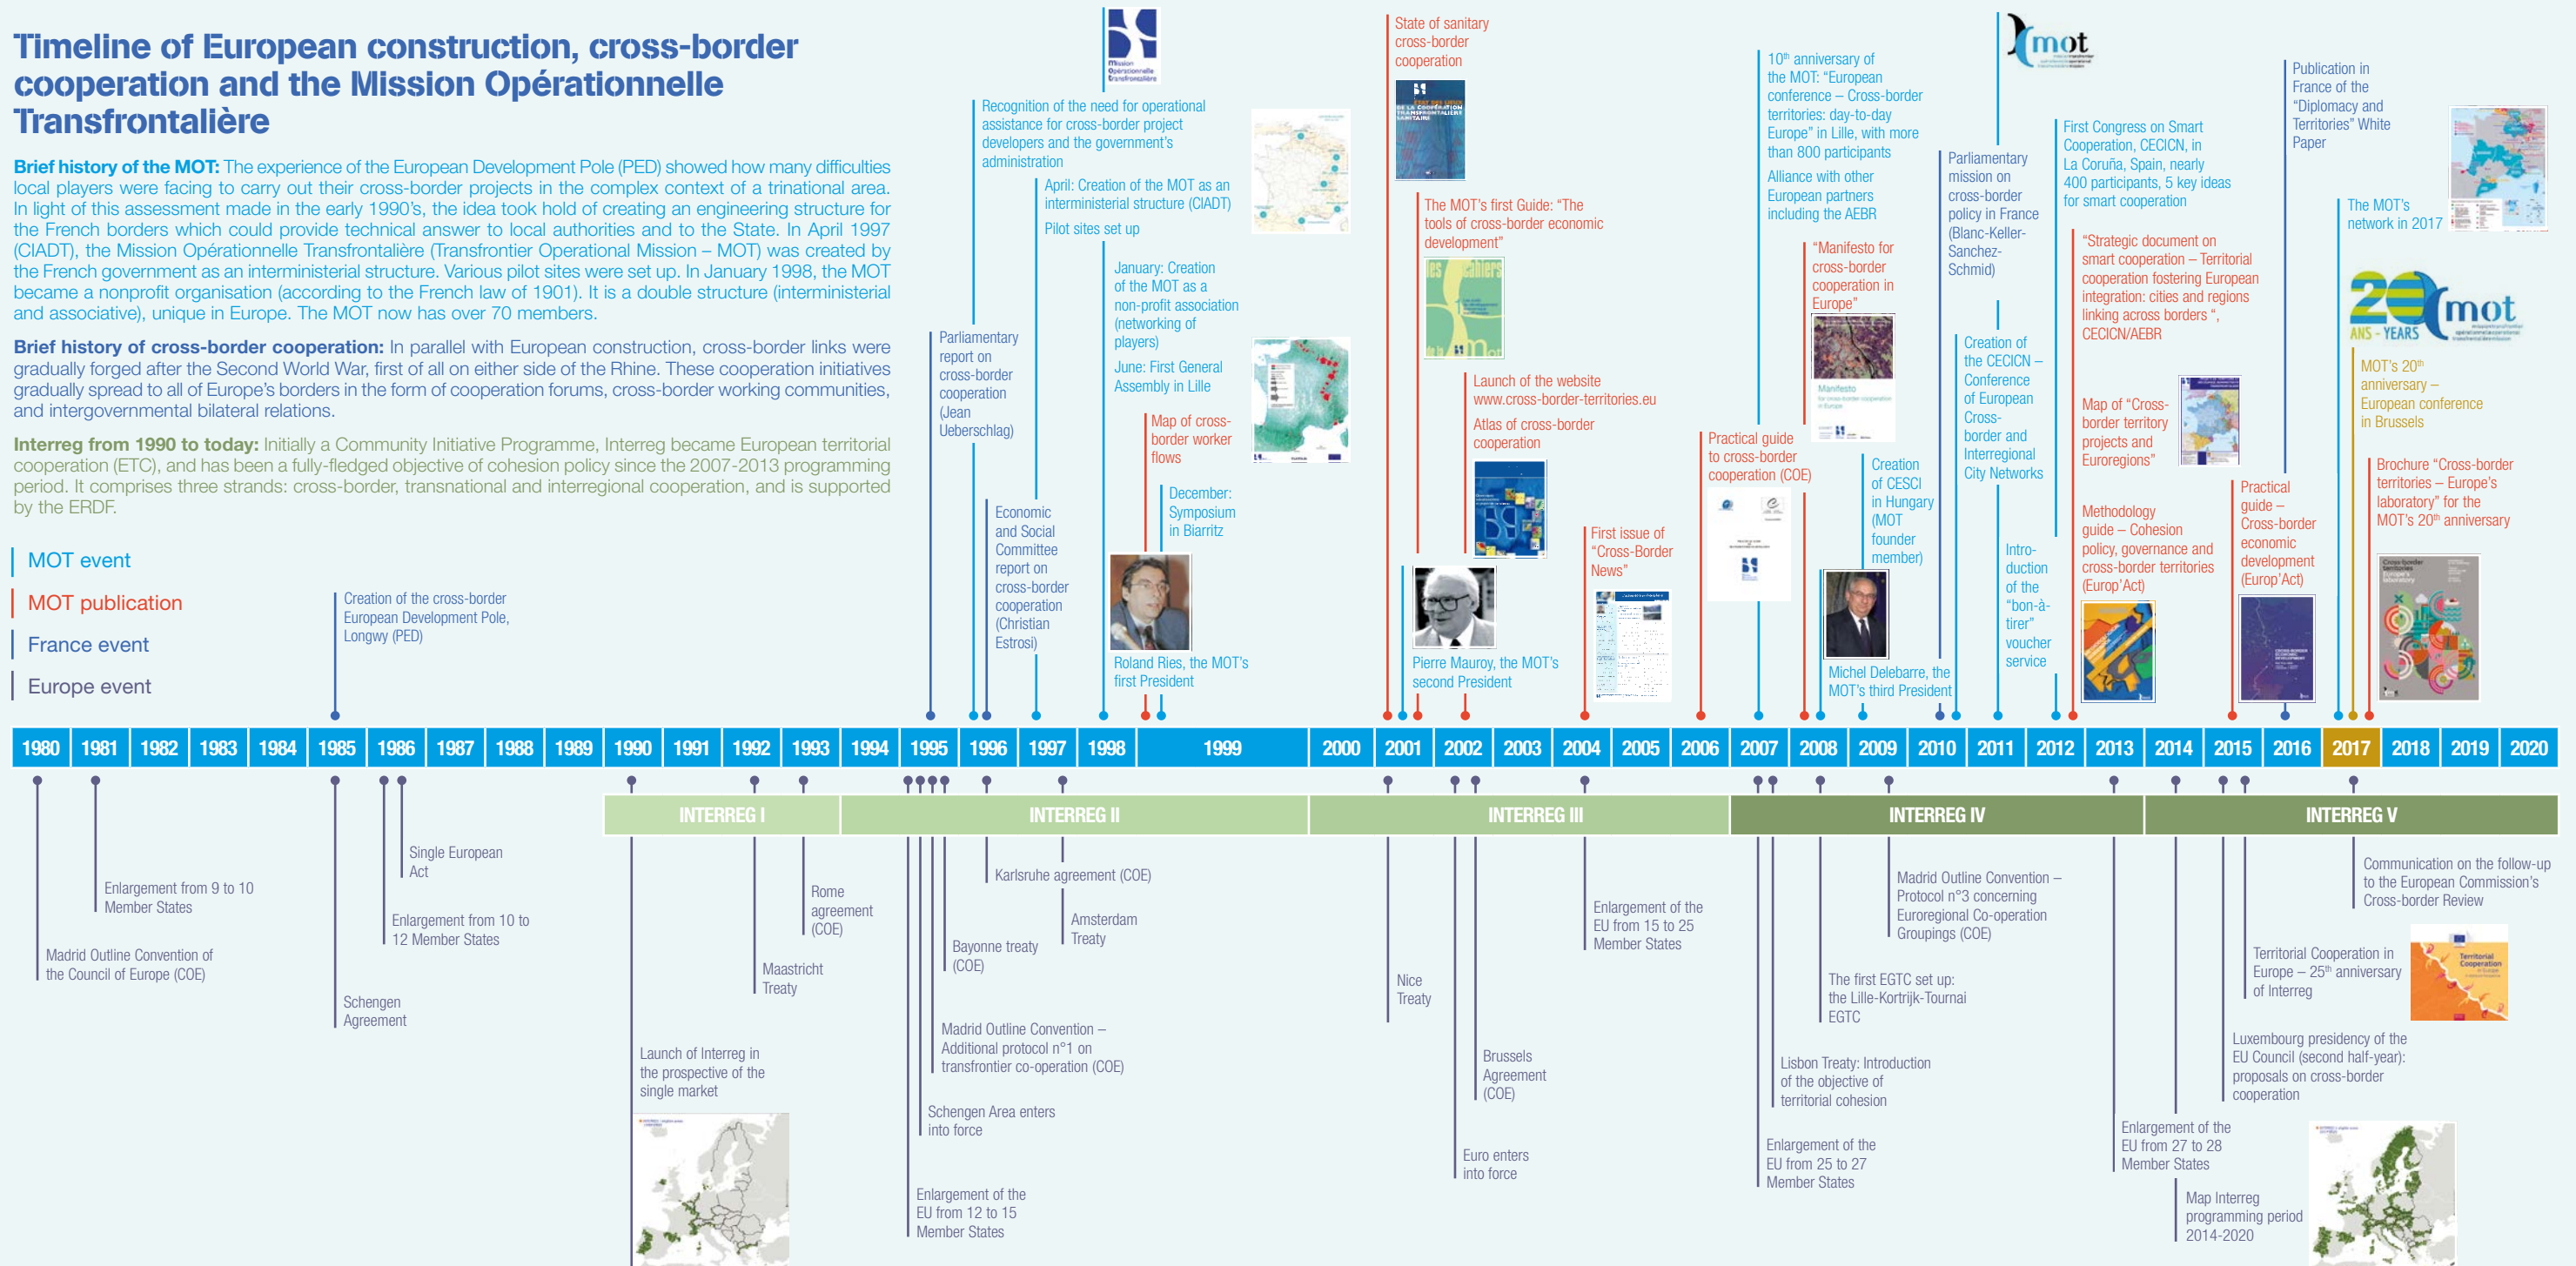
Timeline of European construction, cross-border cooperation and the Mission Opérationnelle Transfrontalière

Brief history of the MOT: The experience of the European Development Pole (PED) showed how many difficulties local players were facing to carry out their cross-border projects in the complex context of a trinational area. In light of this assessment made in the early 1990's, the idea took hold of creating an engineering structure for the French borders which could provide technical answer to local authorities and to the State. In April 1997 (CIADT), the Mission Opérationnelle Transfrontalière (Transfrontier Operational Mission – MOT) was created by the French government as an interministerial structure. Various pilot sites were set up. In January 1998, the MOT became a nonprofit organisation (according to the French law of 1901). It is a double structure (interministerial and associative), unique in Europe. The MOT now has over 70 members.

Brief history of cross-border cooperation: In parallel with European construction, cross-border links were gradually forged after the Second World War, first of all on either side of the Rhine. These cooperation initiatives gradually spread to all of Europe's borders in the form of cooperation forums, cross-border working communities, and intergovernmental bilateral relations.

Interreg from 1990 to today: Initially a Community Initiative Programme, Interreg became European territorial cooperation (ETC), and has been a fully-fledged objective of cohesion policy since the 2007-2013 programming period. It comprises three strands: cross-border, transnational and interregional cooperation, and is supported by the ERDF.

MOT event
MOT publication
France event
Europe event

Creation of the cross-border European Development Pole, Longwy (PED)

Parliamentary report on cross-border cooperation (Jean Ueberschlag)

Recognition of the need for operational assistance for cross-border project developers and the government's administration

Economic and Social Committee report on cross-border cooperation (Christian Estrosi)

April: Creation of the MOT as an interministerial structure (CIADT)
Pilot sites set up

Mission Opérationnelle Transfrontalière

January: Creation of the MOT as a non-profit association (networking of players)
June: First General Assembly in Lille

Map of cross-border worker flows

December: Symposium in Biarritz

Roland Ries, the MOT's first President

State of sanitary cross-border cooperation

The MOT's first Guide: "The tools of cross-border economic development"

Pierre Mauroy, the MOT's second President

Launch of the website www.cross-border-territories.eu
Atlas of cross-border cooperation

First issue of "Cross-Border News"

Practical guide to cross-border cooperation (COE)

10th anniversary of the MOT: "European conference – Cross-border territories: day-to-day Europe" in Lille, with more than 800 participants
Alliance with other European partners including the AEBR

"Manifesto for cross-border cooperation in Europe"

Creation of CESCI in Hungary (MOT founder member)

Michel Delebarre, the MOT's third President

Parliamentary mission on cross-border policy in France (Blanc-Keller-Sanchez-Schmid)

Creation of the CECICN – Conference of European Cross-border and Interregional City Networks

Introduction of the "bon-à-tirer" voucher service

First Congress on Smart Cooperation, CECICN, in La Coruña, Spain, nearly 400 participants, 5 key ideas for smart cooperation

"Strategic document on smart cooperation – Territorial cooperation fostering European integration: cities and regions linking across borders", CECICN/AEBR

Map of "Cross-border territory projects and Euroregions"

Methodology guide – Cohesion policy, governance and cross-border territories (Europ'Act)

Practical guide – Cross-border economic development (Europ'Act)

Publication in France of the "Diplomacy and Territories" White Paper

The MOT's network in 2017

20 ANS - YEARS mot

MOT's 20th anniversary – European conference in Brussels

Brochure "Cross-border territories – Europe's laboratory" for the MOT's 20th anniversary

1980 1981 1982 1983 1984 1985 1986 1987 1988 1989 1990 1991 1992 1993 1994 1995 1996 1997 1998 1999 2000 2001 2002 2003 2004 2005 2006 2007 2008 2009 2010 2011 2012 2013 2014 2015 2016 2017 2018 2019 2020

INTERREG I
INTERREG II
INTERREG III
INTERREG IV
INTERREG V

Madrid Outline Convention of the Council of Europe (COE)

Enlargement from 9 to 10 Member States

Schengen Agreement

Single European Act

Enlargement from 10 to 12 Member States

Launch of Interreg in the prospective of the single market

Maastricht Treaty

Rome agreement (COE)

Enlargement of the EU from 12 to 15 Member States

Schengen Area enters into force

Madrid Outline Convention – Additional protocol n°1 on transfrontier co-operation (COE)

Bayonne treaty (COE)

Karlsruhe agreement (COE)

Amsterdam Treaty

Nice Treaty

Euro enters into force

Brussels Agreement (COE)

Enlargement of the EU from 15 to 25 Member States

Enlargement of the EU from 25 to 27 Member States

Lisbon Treaty: Introduction of the objective of territorial cohesion

The first EGTC set up: the Lille-Kortrijk-Tournai EGTC

Madrid Outline Convention – Protocol n°3 concerning Euroregional Co-operation Groupings (COE)

Enlargement of the EU from 27 to 28 Member States

Map Interreg programming period 2014-2020

Luxembourg presidency of the EU Council (second half-year): proposals on cross-border cooperation

Territorial Cooperation in Europe – 25th anniversary of Interreg

Communication on the follow-up to the European Commission's Cross-border Review